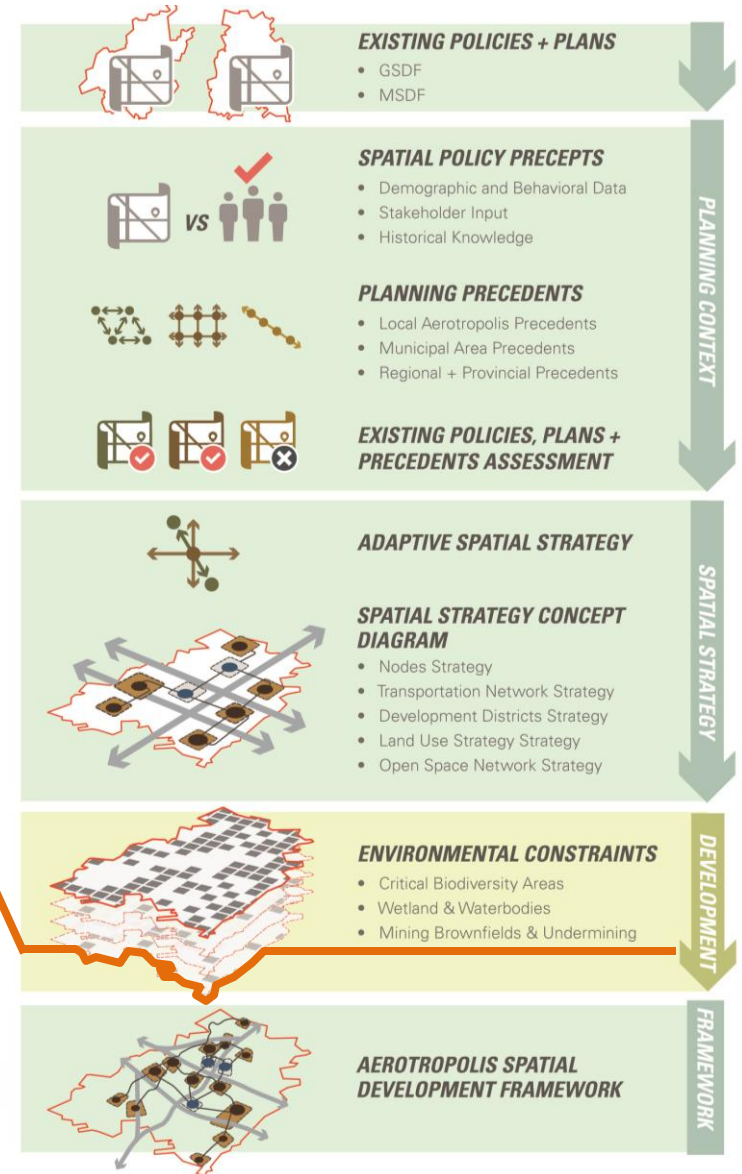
EXISTING POLICIES + PLANS
• GSDF
• MSDF

SPATIAL POLICY PRECEPTS
• Demographic and Behavioral Data
• Stakeholder Input
• Historical Knowledge

VS

PLANNING PRECEDENTS
• Local Aerotropolis Precedents
• Municipal Area Precedents
• Regional + Provincial Precedents

EXISTING POLICIES, PLANS + PRECEDENTS ASSESSMENT

PLANNING CONTEXT

ADAPTIVE SPATIAL STRATEGY

SPATIAL STRATEGY CONCEPT DIAGRAM
• Nodes Strategy
• Transportation Network Strategy
• Development Districts Strategy
• Land Use Strategy Strategy
• Open Space Network Strategy

SPATIAL STRATEGY

ENVIRONMENTAL CONSTRAINTS
• Critical Biodiversity Areas
• Wetland & Waterbodies
• Mining Brownfields & Undermining

DEVELOPMENT

AEROTROPOLIS SPATIAL DEVELOPMENT FRAMEWORK

FRAMEWORK